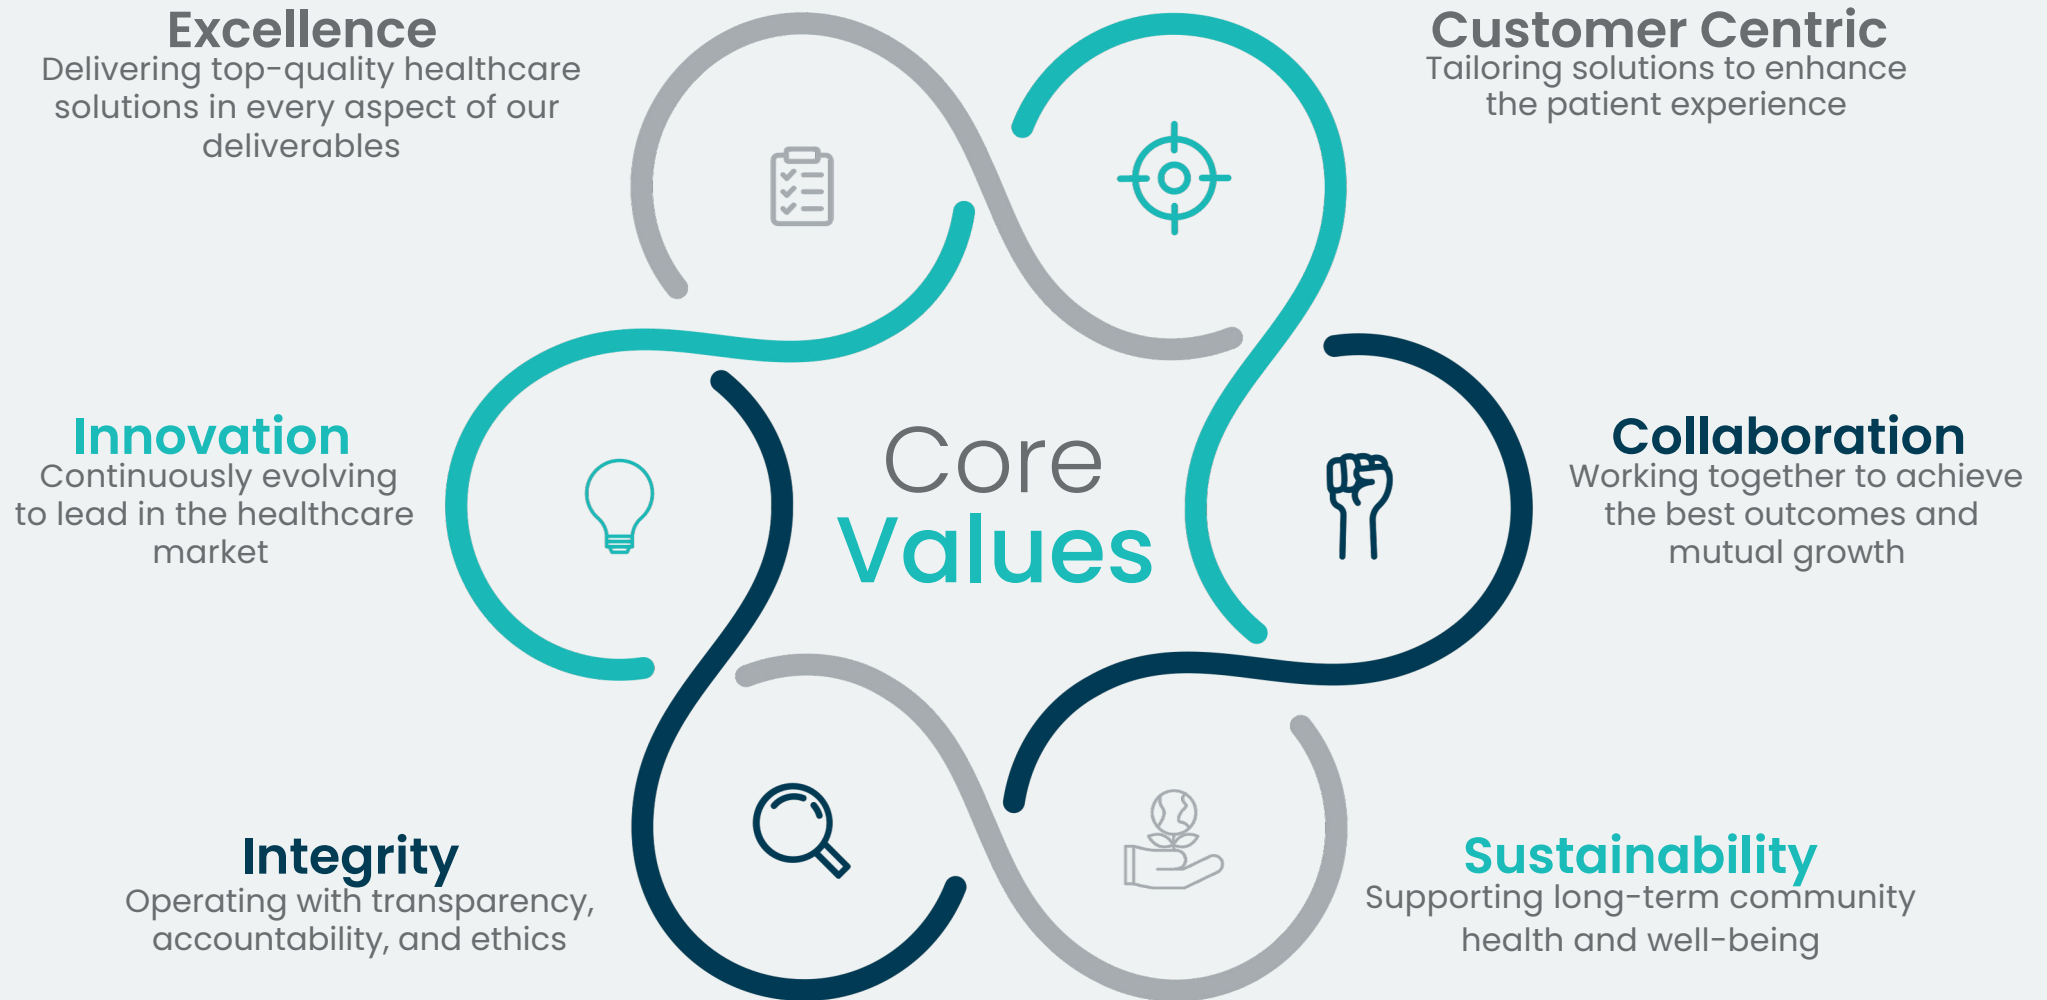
Excellence
Delivering top-quality healthcare solutions in every aspect of our deliverables

Customer Centric
Tailoring solutions to enhance the patient experience

Innovation
Continuously evolving to lead in the healthcare market

Core Values

Collaboration
Working together to achieve the best outcomes and mutual growth

Integrity
Operating with transparency, accountability, and ethics

Sustainability
Supporting long-term community health and well-being